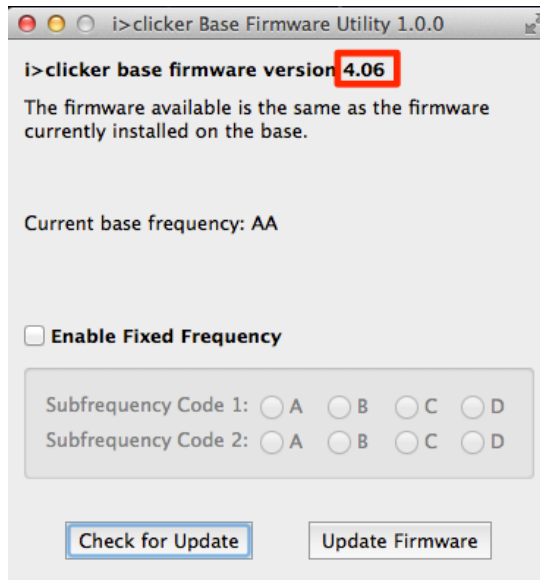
i>clicker Base Firmware Utility 1.0.0

i>clicker base firmware version 4.06

The firmware available is the same as the firmware currently installed on the base.

Current base frequency: AA

Enable Fixed Frequency

Subfrequency Code 1: A B C D
Subfrequency Code 2: A B C D

Check for Update
Update Firmware